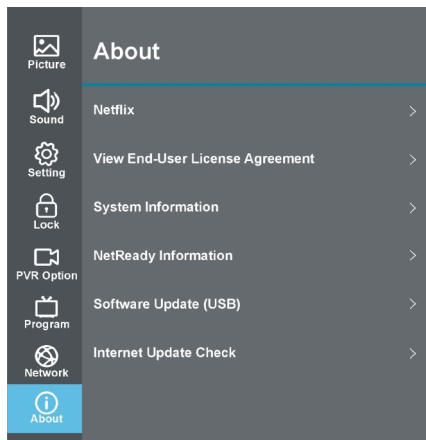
Picture
Sound
Setting
Lock
PVR Option
Program
Network
About

About

Netflix >
View End-User License Agreement >
System Information >
NetReady Information >
Software Update (USB) >
Internet Update Check >